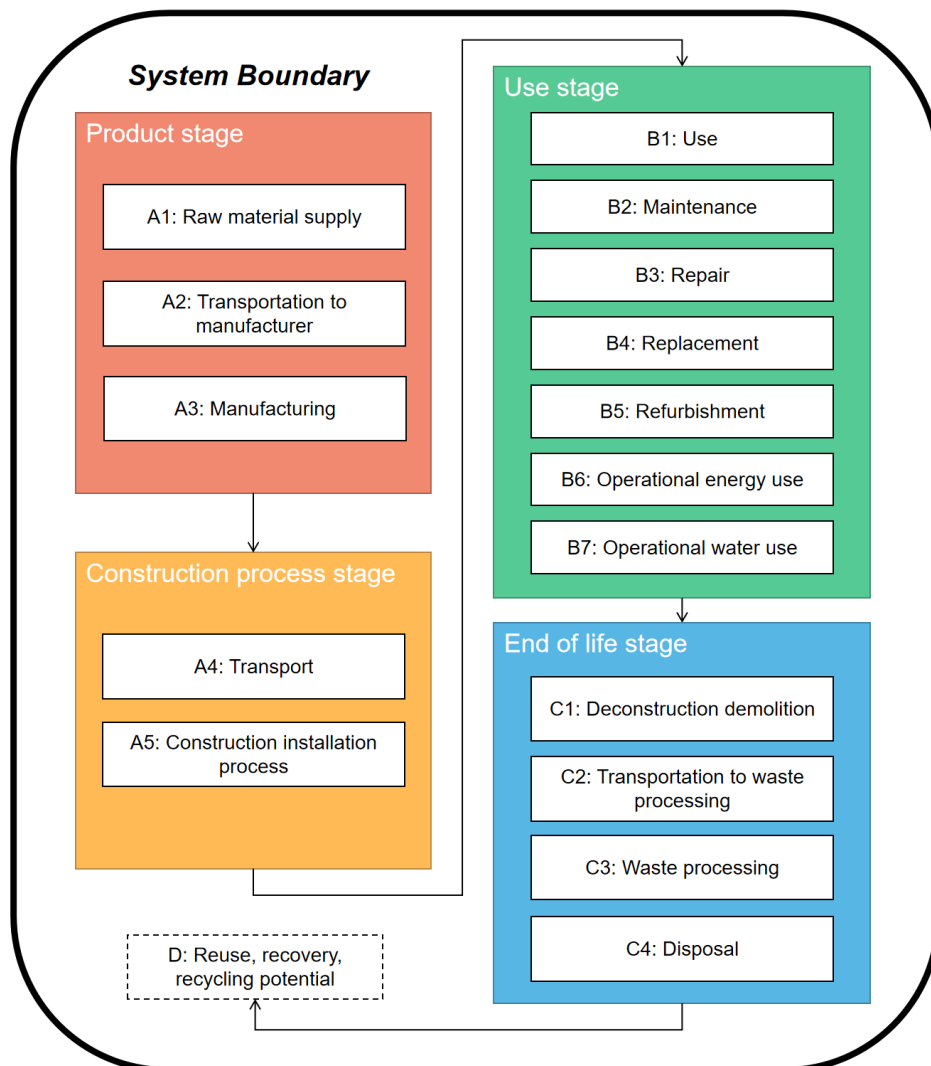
System Boundary

Product stage

A1: Raw material supply

A2: Transportation to manufacturer

A3: Manufacturing

Construction process stage

A4: Transport

A5: Construction installation process

Use stage

B1: Use

B2: Maintenance

B3: Repair

B4: Replacement

B5: Refurbishment

B6: Operational energy use

B7: Operational water use

End of life stage

C1: Deconstruction demolition

C2: Transportation to waste processing

C3: Waste processing

C4: Disposal

D: Reuse, recovery, recycling potential